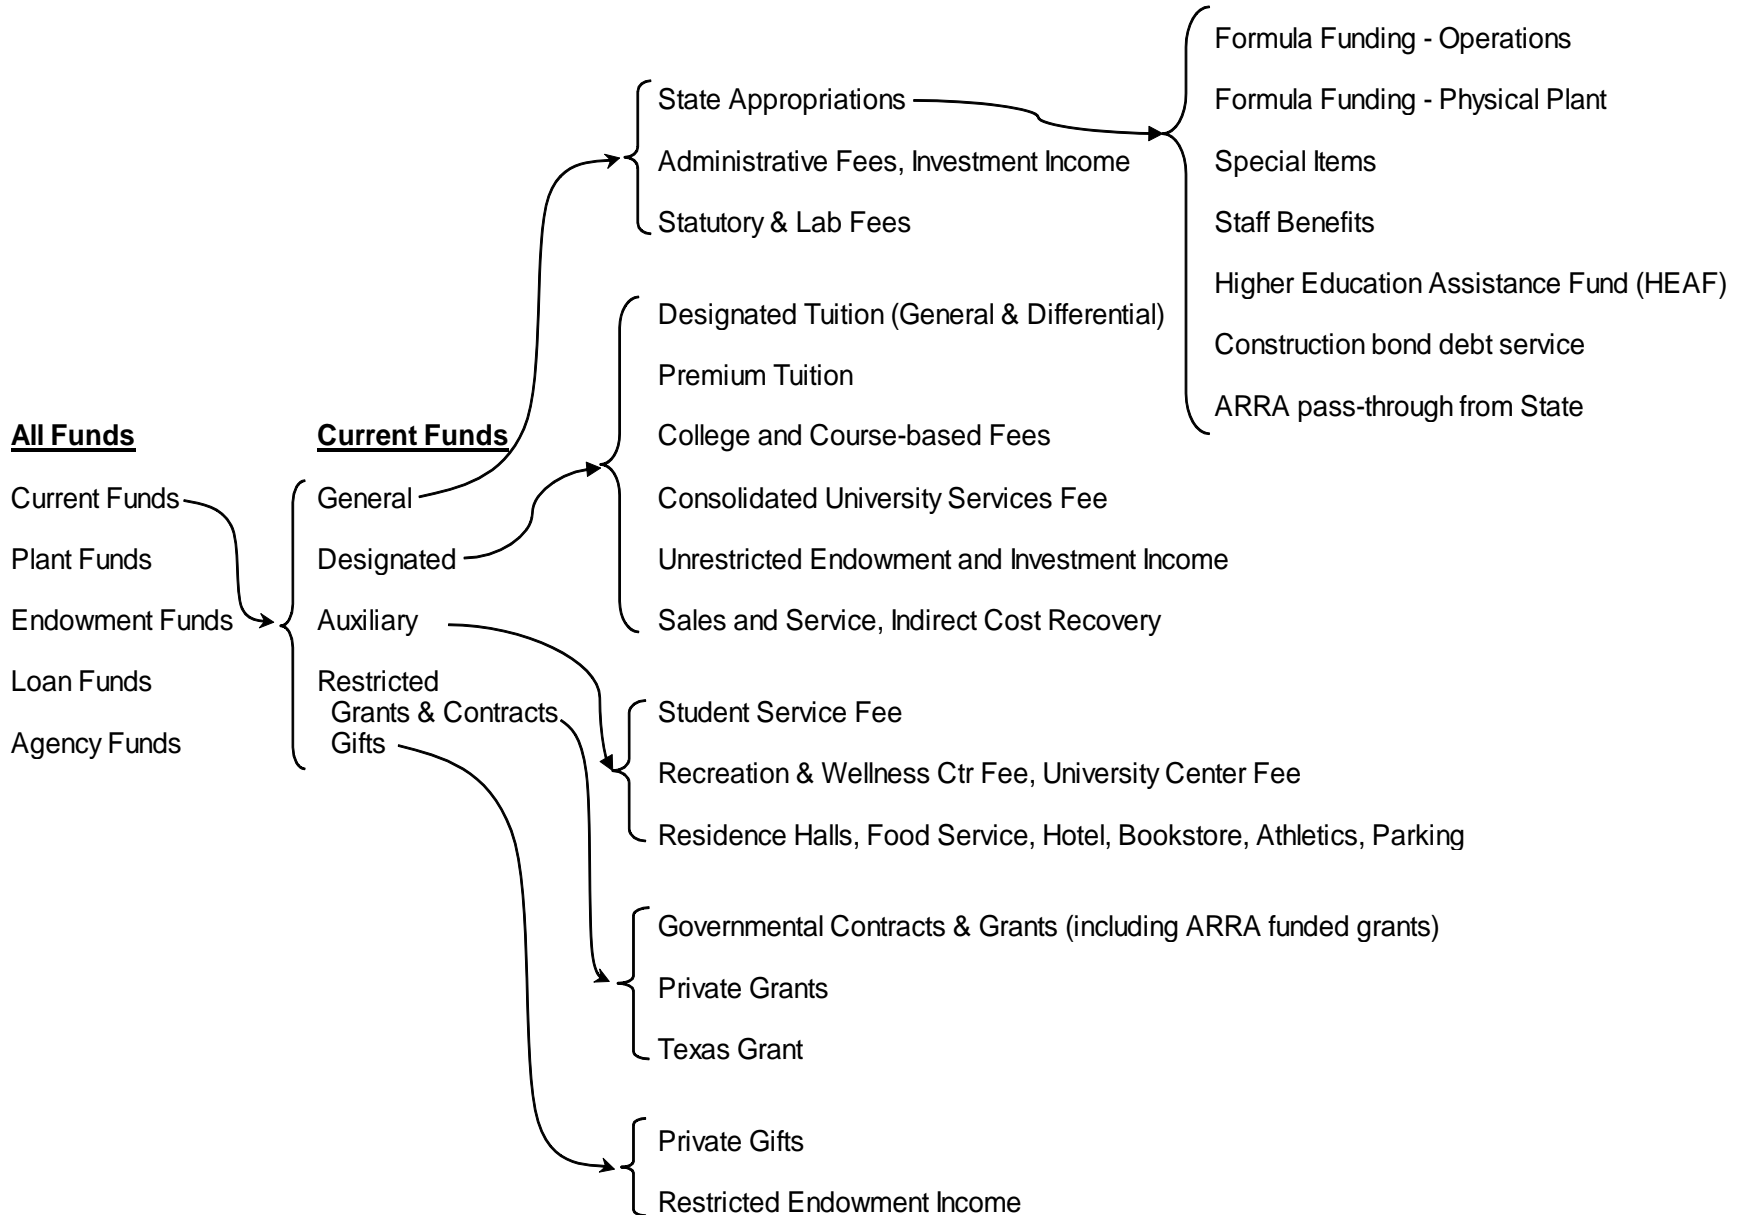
All Funds

Current Funds

Plant Funds

Endowment Funds

Loan Funds

Agency Funds

Current Funds

General

Designated

Auxiliary

Restricted
Grants & Contracts
Gifts

State Appropriations

Administrative Fees, Investment Income

Statutory & Lab Fees

Formula Funding - Operations

Formula Funding - Physical Plant

Special Items

Staff Benefits

Higher Education Assistance Fund (HEAF)

Construction bond debt service

ARRA pass-through from State

Designated Tuition (General & Differential)

Premium Tuition

College and Course-based Fees

Consolidated University Services Fee

Unrestricted Endowment and Investment Income

Sales and Service, Indirect Cost Recovery

Student Service Fee

Recreation & Wellness Ctr Fee, University Center Fee

Residence Halls, Food Service, Hotel, Bookstore, Athletics, Parking

Governmental Contracts & Grants (including ARRA funded grants)

Private Grants

Texas Grant

Private Gifts

Restricted Endowment Income